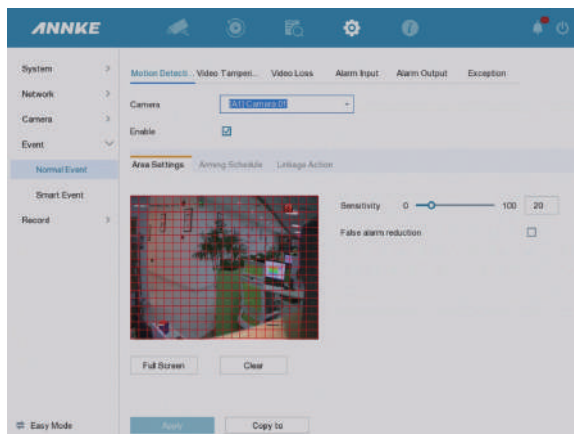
ANNKE

System
Network
Camera
Event
Normal Event
Smart Event
Record

Motion Detecti.. Video Tamperi.. Video Loss Alarm Input Alarm Output Exception

Camera [A1] Camera 01
Enable

Area Settings Arming Schedule Linkage Action

Sensitivity 0 100 20
False alarm reduction

Full Screen Clear

Easy Mode

Apply Copy to